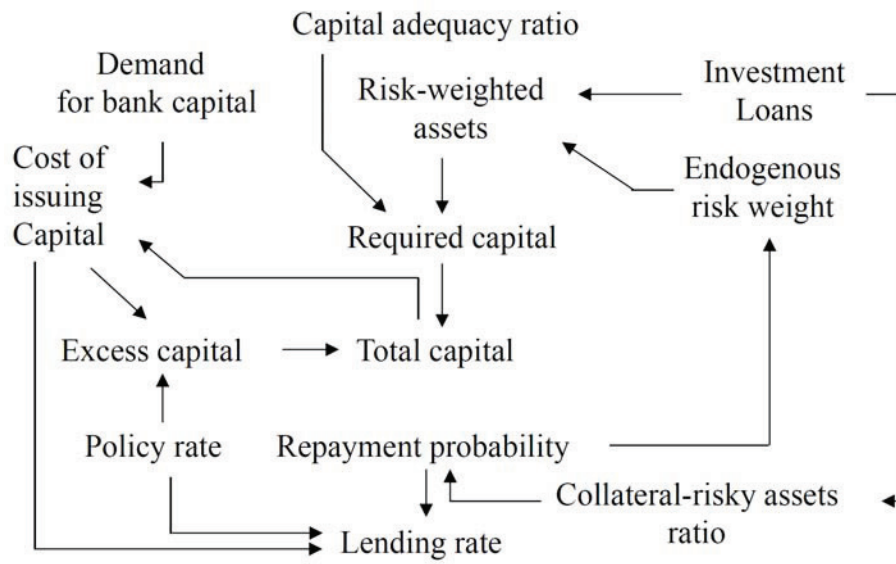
Capital adequacy ratio

Demand for bank capital

Risk-weighted assets

Investment Loans

Cost of issuing Capital

Endogenous risk weight

Required capital

Excess capital

Total capital

Policy rate

Repayment probability

Collateral-risky assets ratio

Lending rate